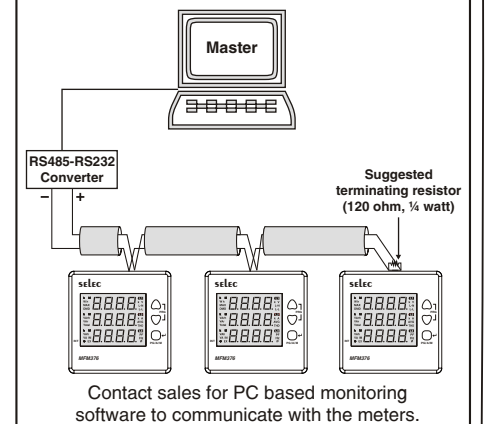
Master

RS485-RS232 Converter

−
+

Suggested terminating resistor (120 ohm, ¼ watt)

selec
8888
8888
8888
MFM376

selec
8888
8888
8888
MFM376

selec
8888
8888
8888
MFM376

Contact sales for PC based monitoring software to communicate with the meters.